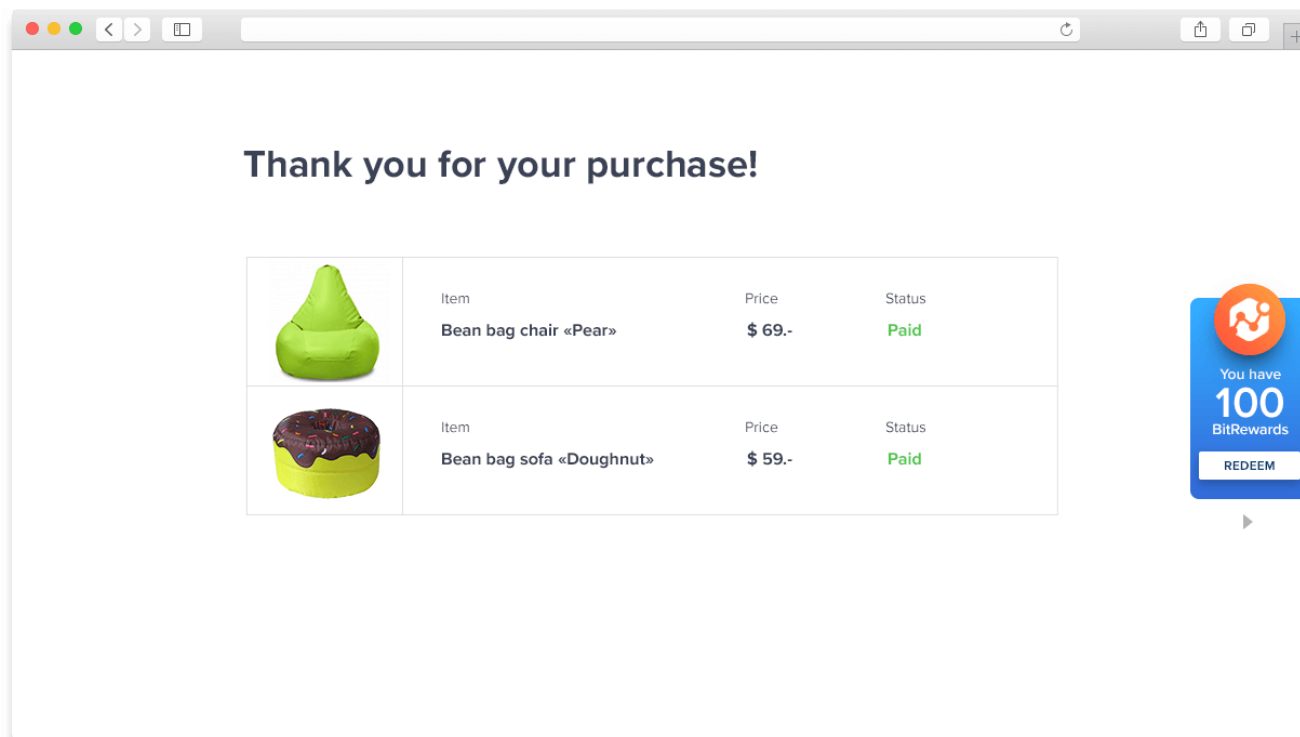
Thank you for your purchase!

| | Item | Price | Status |
|---|---|---|---|
| | Item<br>Bean bag chair «Pear» | Price<br>$ 69.- | Status<br>Paid |
| | Item<br>Bean bag sofa «Doughnut» | Price<br>$ 59.- | Status<br>Paid |

You have
100
BitRewards
REDEEM